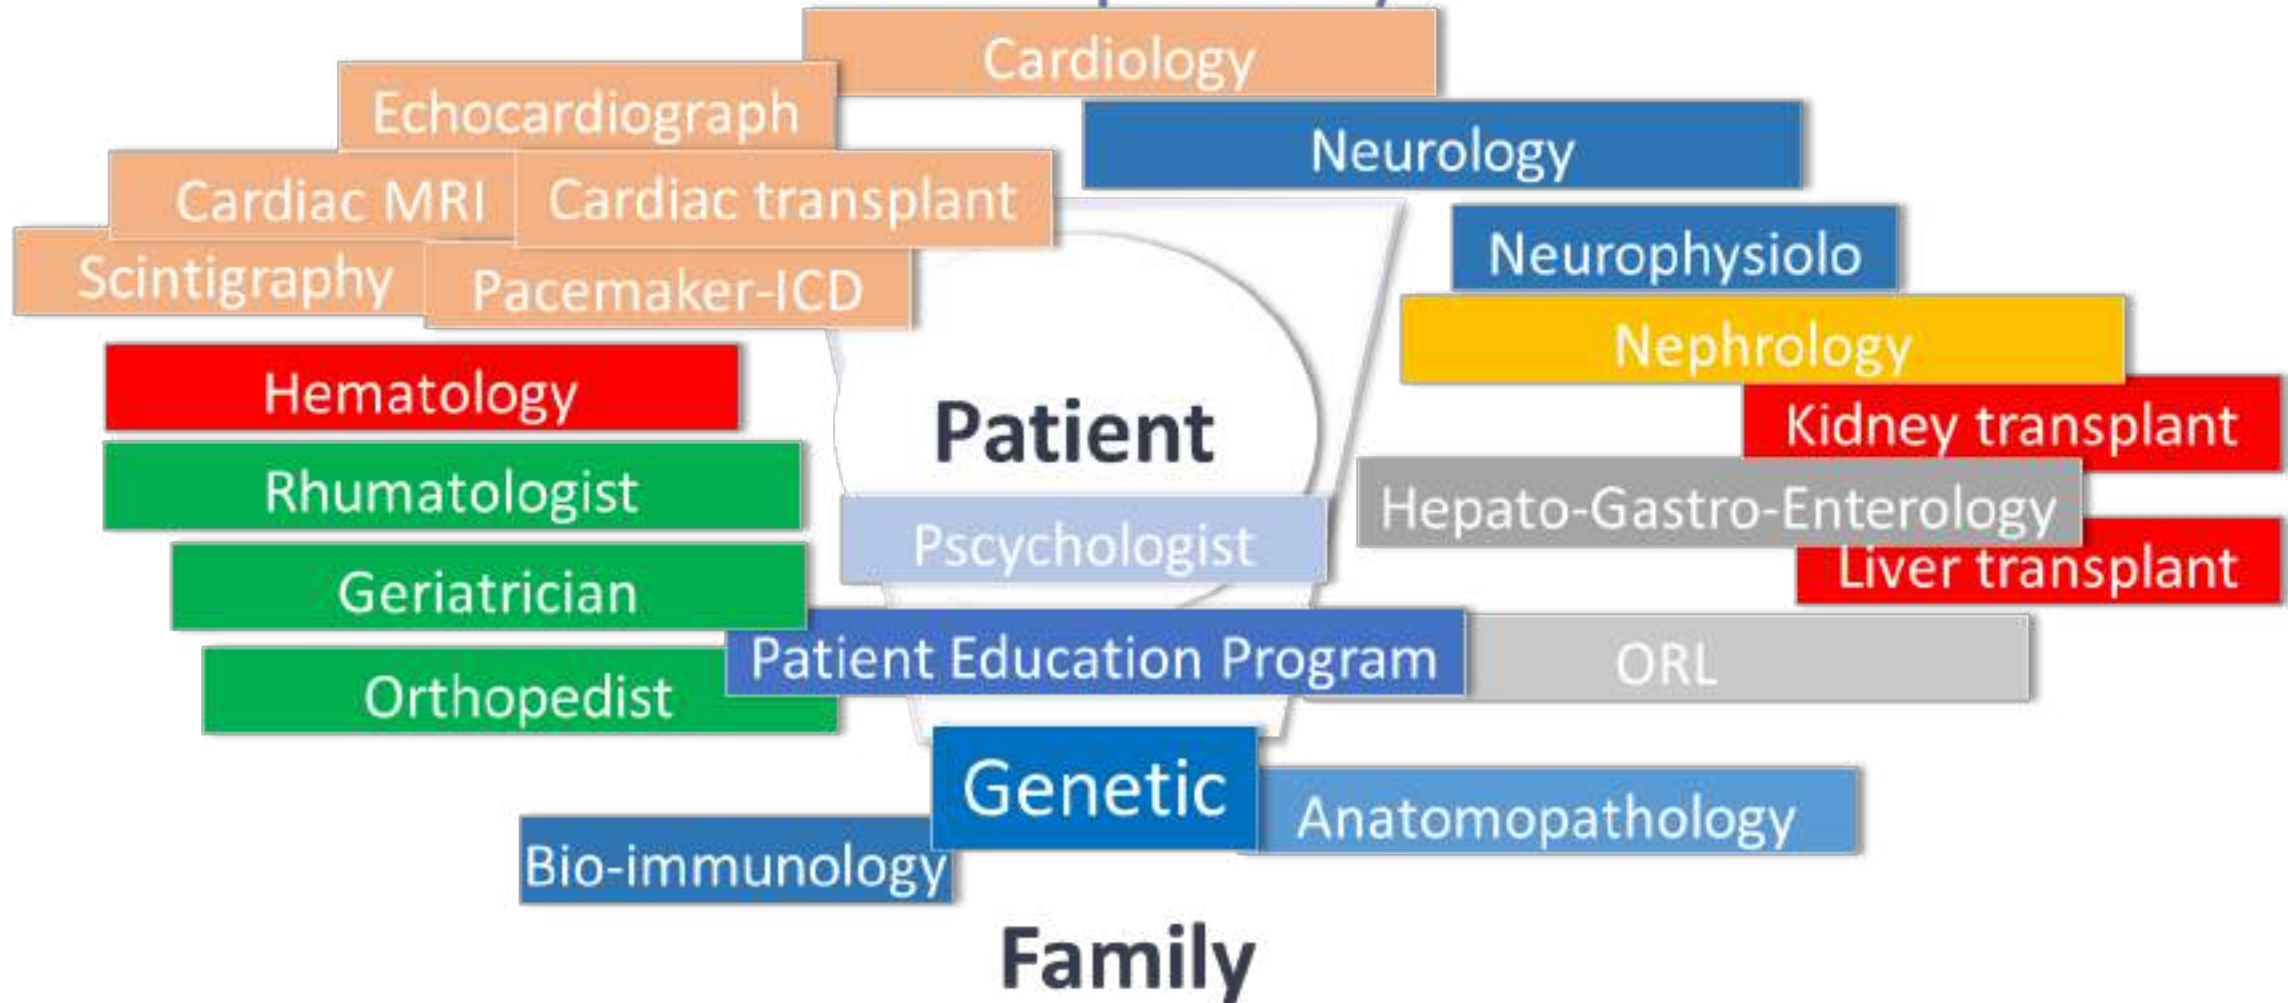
Cardiology
Echocardiograph
Neurology
Cardiac MRI
Cardiac transplant
Scintigraphy
Pacemaker-ICD
Neurophysiolo
Nephrology
Hematology
Patient
Kidney transplant
Rhumatologist
Hepato-Gastro-Enterology
Psycchologist
Liver transplant
Geriatrician
Patient Education Program
ORL
Orthopedist
Genetic
Anatomopathology
Bio-immunology
Family